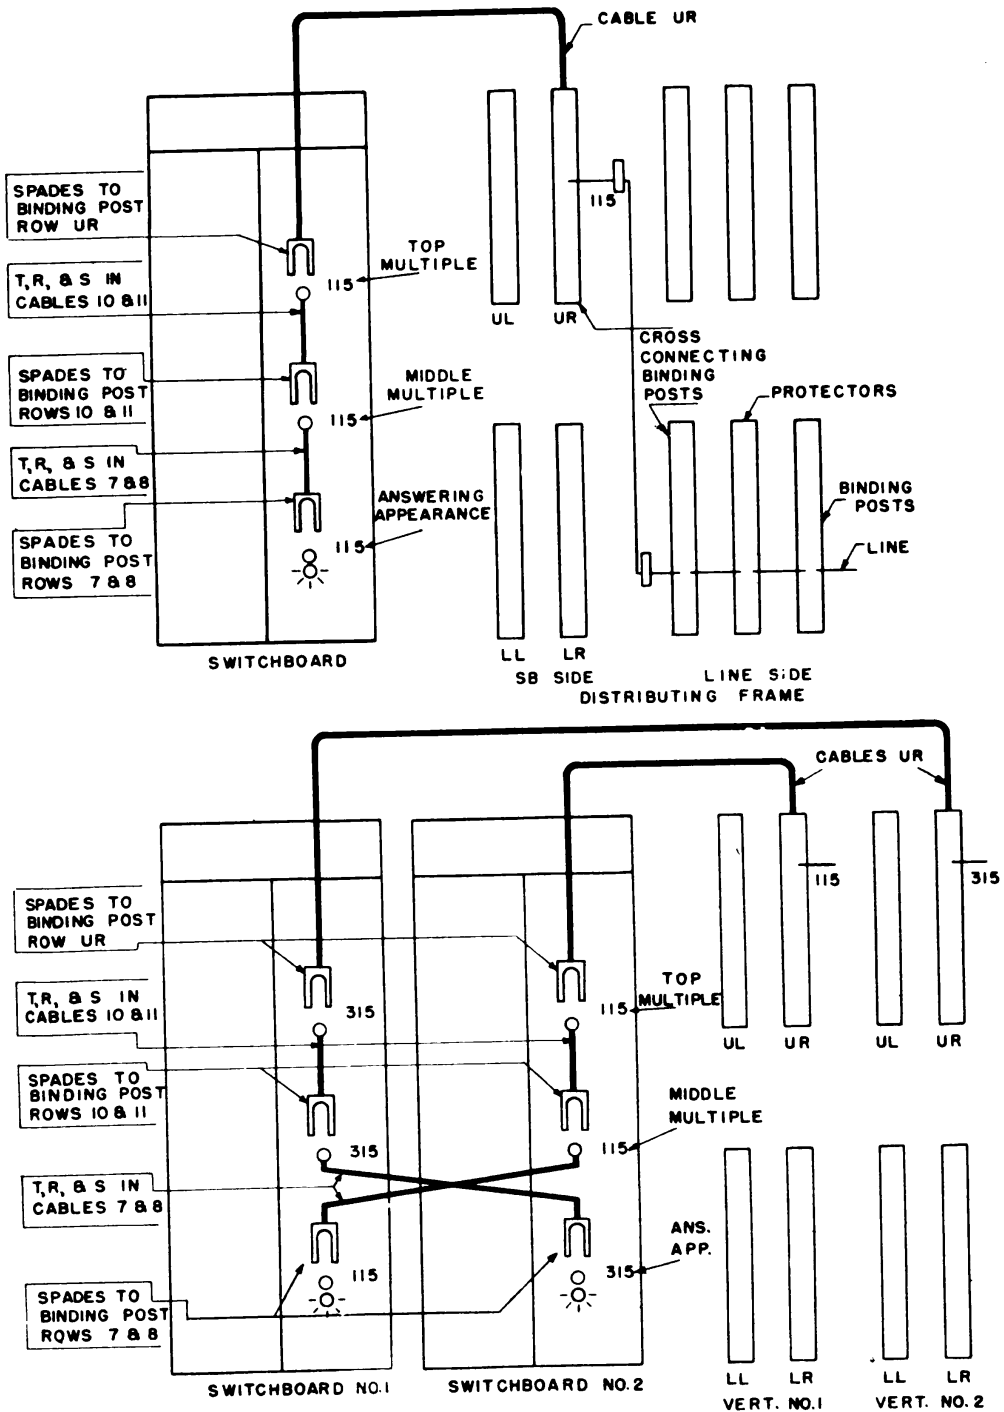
CABLE UR

SPADES TO BINDING POST ROW UR

T,R, & S IN CABLES 10 & 11

SPADES TO BINDING POST ROWS 10 & 11

T,R, & S IN CABLES 7 & 8

SPADES TO BINDING POST ROWS 7 & 8

TOP MULTIPLE
115

MIDDLE MULTIPLE
115

ANSWERING APPEARANCE
115

SWITCHBOARD

115

UL UR

CROSS CONNECTING BINDING POSTS

PROTECTORS

BINDING POSTS

LINE

LL LR
SB SIDE

LINE SIDE

DISTRIBUTING FRAME

CABLES UR

SPADES TO BINDING POST ROW UR

T,R, & S IN CABLES 10 & 11

SPADES TO BINDING POST ROWS 10 & 11

T,R, & S IN CABLES 7 & 8

SPADES TO BINDING POST ROWS 7 & 8

315

315

115

115

TOP MULTIPLE

MIDDLE MULTIPLE

115

ANS. APP.

315

115

315

UL UR UL UR

LL LR LL LR

SWITCHBOARD NO.1

SWITCHBOARD NO.2

VERT. NO.1

VERT. NO.2